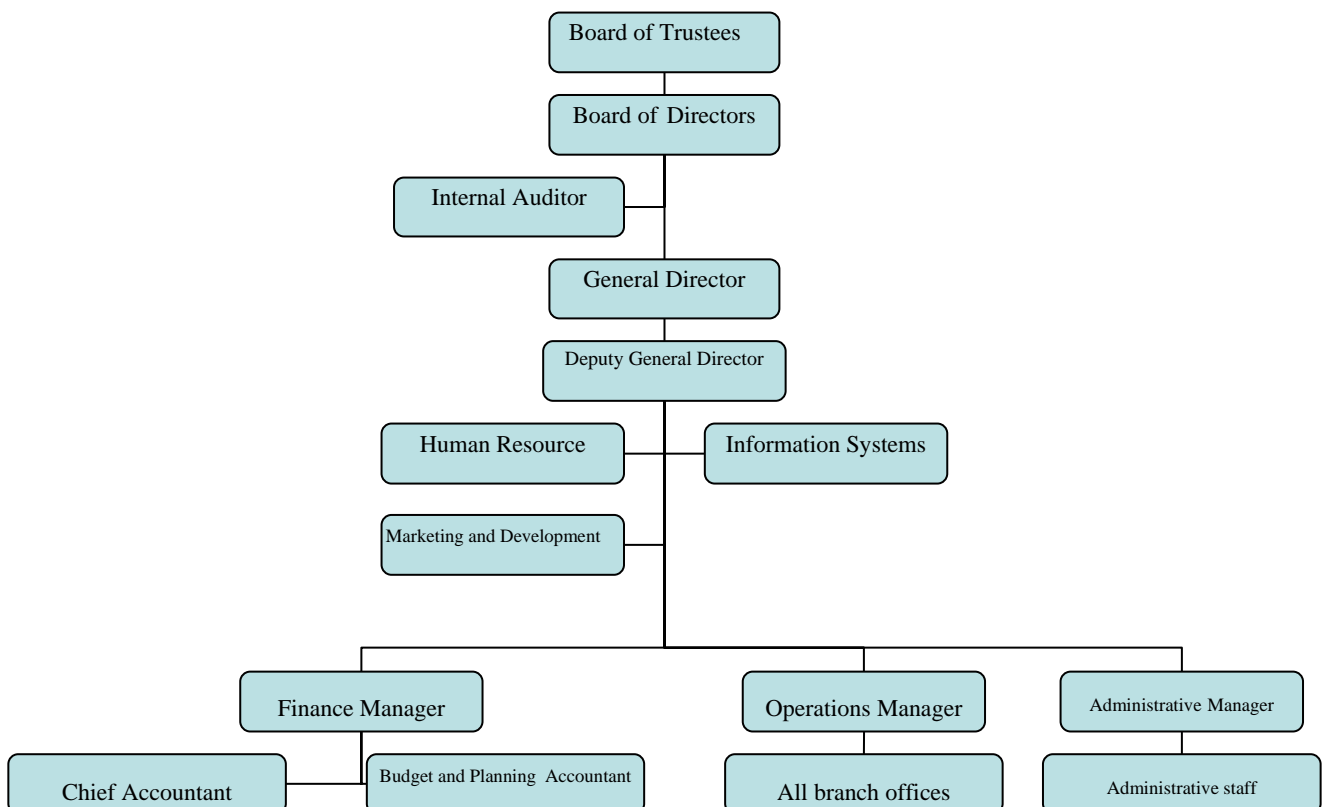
Board of Trustees

Board of Directors

Internal Auditor

General Director

Deputy General Director

Human Resource

Information Systems

Marketing and Development

Finance Manager

Operations Manager

Administrative Manager

Chief Accountant

Budget and Planning Accountant

All branch offices

Administrative staff